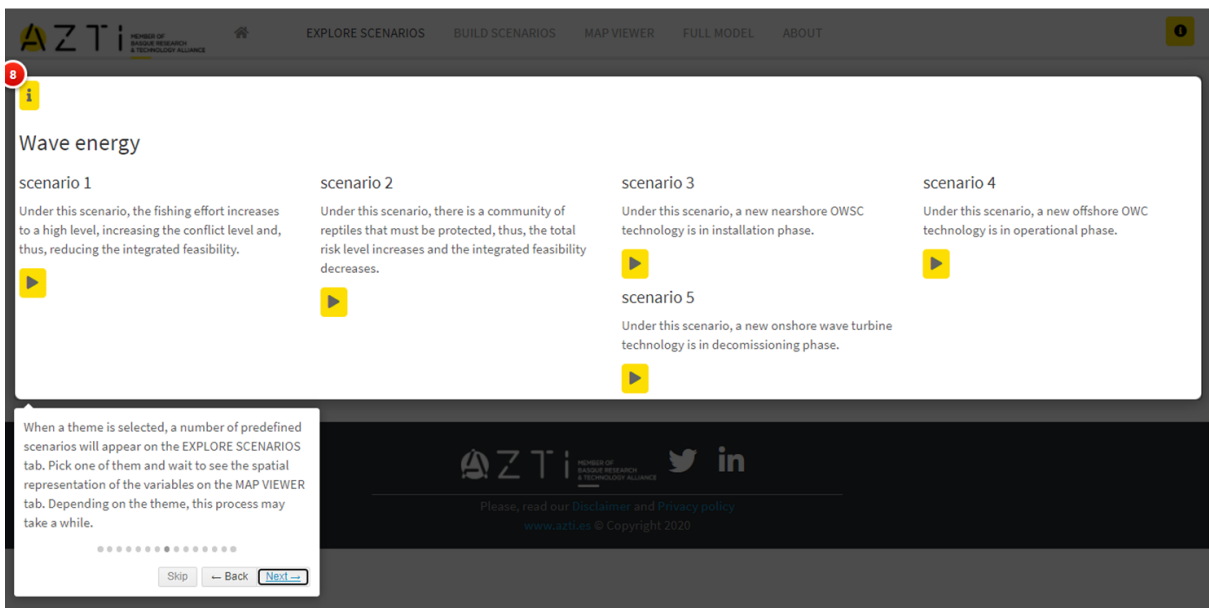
AZTI MEMBER OF BASQUE RESEARCH & TECHNOLOGY ALLIANCE

EXPLORE SCENARIOS BUILD SCENARIOS MAP VIEWER FULL MODEL ABOUT

8

i

Wave energy

scenario 1

Under this scenario, the fishing effort increases to a high level, increasing the conflict level and, thus, reducing the integrated feasibility.

scenario 2

Under this scenario, there is a community of reptiles that must be protected, thus, the total risk level increases and the integrated feasibility decreases.

scenario 3

Under this scenario, a new nearshore OWSC technology is in installation phase.

scenario 5

Under this scenario, a new onshore wave turbine technology is in decomissioning phase.

scenario 4

Under this scenario, a new offshore OWC technology is in operational phase.

When a theme is selected, a number of predefined scenarios will appear on the EXPLORE SCENARIOS tab. Pick one of them and wait to see the spatial representation of the variables on the MAP VIEWER tab. Depending on the theme, this process may take a while.

Skip ← Back Next →

AZTI MEMBER OF BASQUE RESEARCH & TECHNOLOGY ALLIANCE

Please, read our Disclaimer and Privacy policy
www.azti.es © Copyright 2020